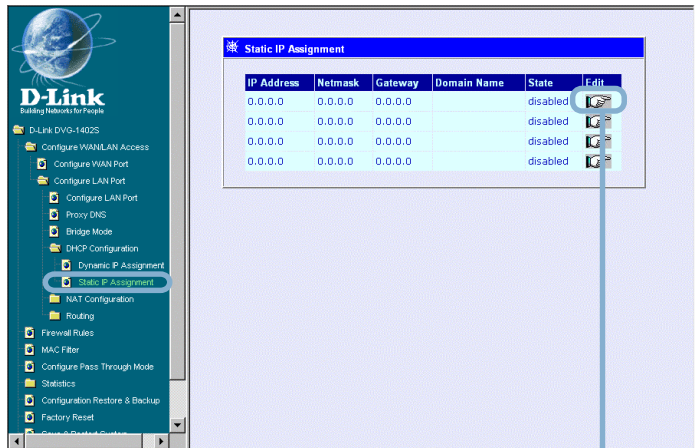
D-Link
Building Networks for People

D-Link DVG-1402S
Configure WAN/LAN Access
Configure WAN Port
Configure LAN Port
Configure LAN Port
Proxy DNS
Bridge Mode
DHCP Configuration
Dynamic IP Assignment
Static IP Assignment
NAT Configuration
Routing
Firewall Rules
MAC Filter
Configure Pass Through Mode
Statistics
Configuration Restore & Backup
Factory Reset
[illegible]

Static IP Assignment

| IP Address | Netmask | Gateway | Domain Name | State | Edit |
|---|---|---|---|---|---|
| 0.0.0.0 | 0.0.0.0 | 0.0.0.0 | | disabled | |
| 0.0.0.0 | 0.0.0.0 | 0.0.0.0 | | disabled | |
| 0.0.0.0 | 0.0.0.0 | 0.0.0.0 | | disabled | |
| 0.0.0.0 | 0.0.0.0 | 0.0.0.0 | | disabled | |